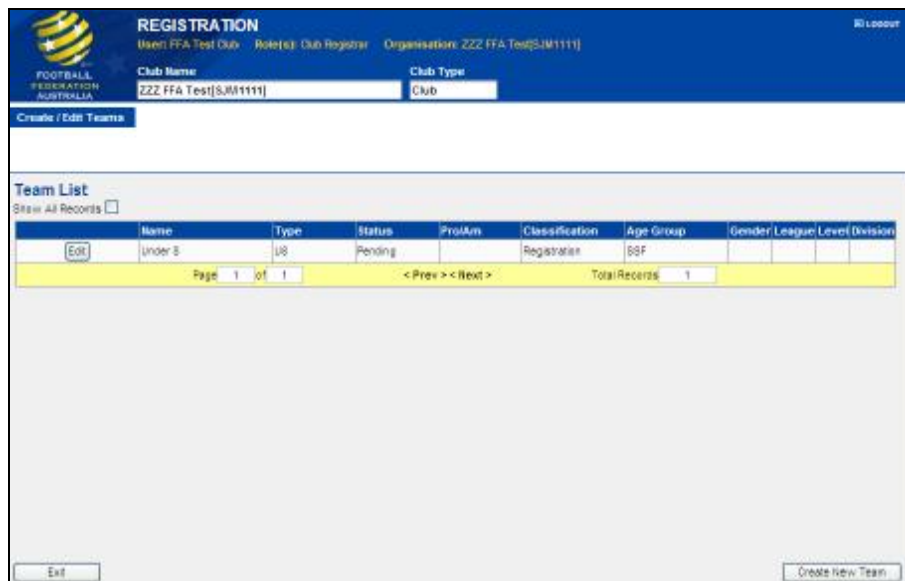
FOOTBALL FEDERATION AUSTRALIA

REGISTRATION

User: FFA Test Club Role(s): Club Registrar Organisation: ZZZ FFA Test[SJM1111]

LOGOUT

Club Name
ZZZ FFA Test[SJM1111]

Club Type
Club

Create / Edit Teams

Team List
Show All Records

| | Name | Type | Status | Pro/Am | Classification | Age Group | Gender | League | Level | Division |
|---|---|---|---|---|---|---|---|---|---|---|
| Edit | Under 8 | U8 | Pending | | Registration | SSF | | | | |

Page 1 of 1 < Prev > < Next > Total Records 1

Exit

Create New Team